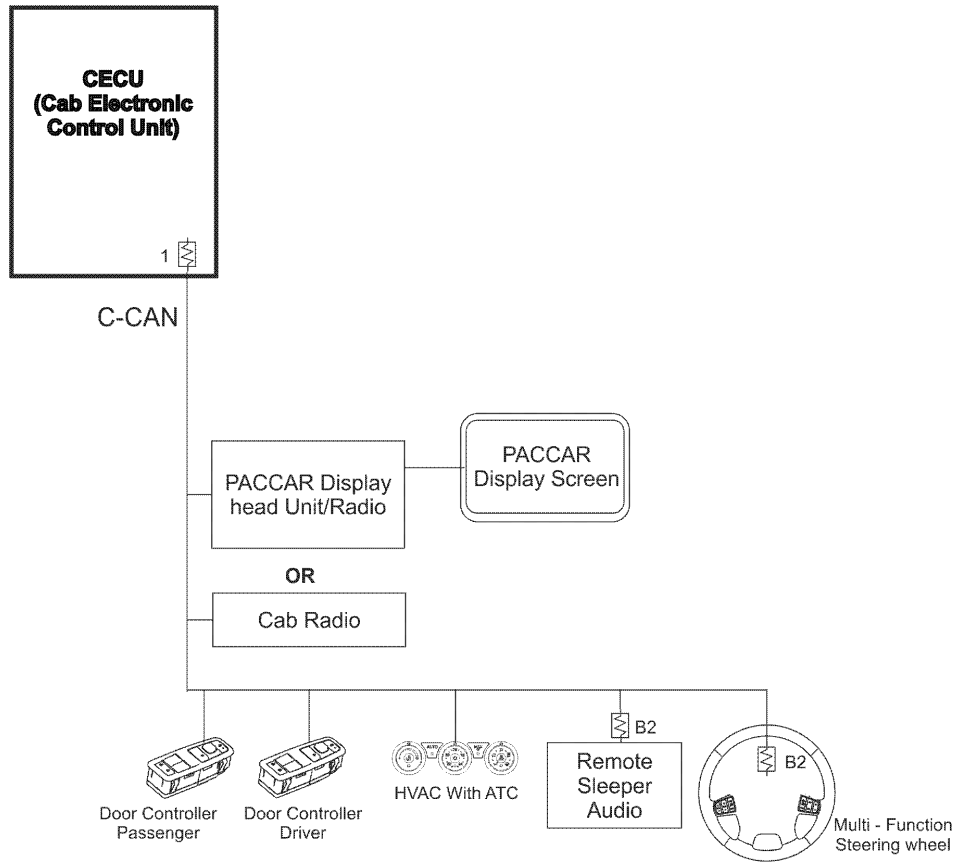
CECU
(Cab Electronic
Control Unit)

1

C-CAN

PACCAR Display head Unit/Radio

PACCAR Display Screen

OR

Cab Radio

B2

B2

Remote Sleeper Audio

Door Controller Passenger

Door Controller Driver

HVAC With ATC

Multi - Function Steering wheel